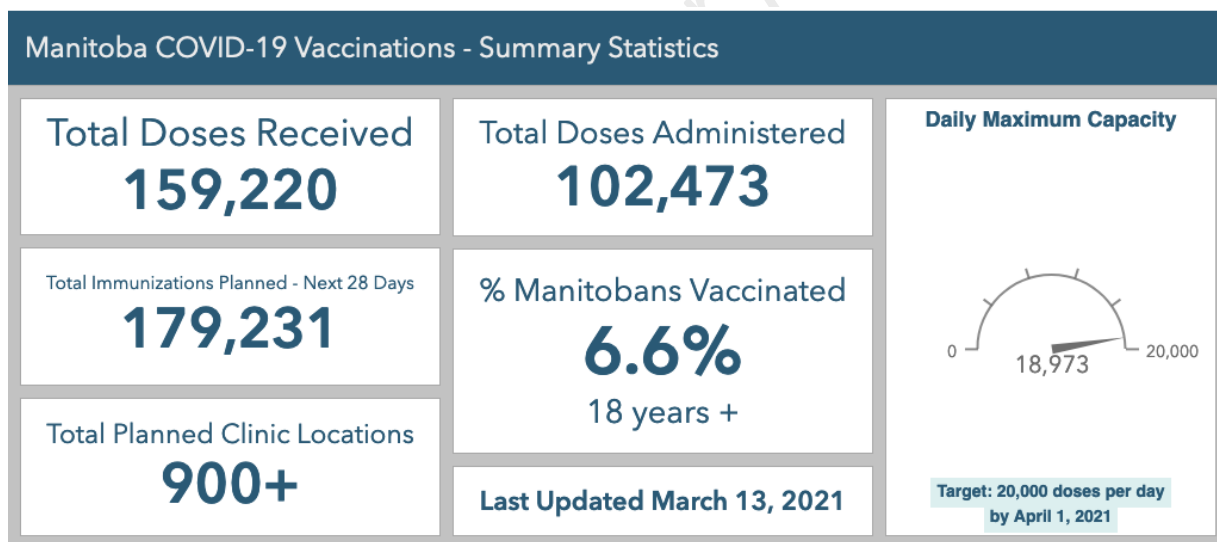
Manitoba COVID-19 Vaccinations - Summary Statistics

Total Doses Received
159,220

Total Doses Administered
102,473

Daily Maximum Capacity

Total Immunizations Planned - Next 28 Days
179,231

% Manitobans Vaccinated
6.6%
18 years +

0
18,973
20,000

Total Planned Clinic Locations
900+

Last Updated March 13, 2021

Target: 20,000 doses per day by April 1, 2021